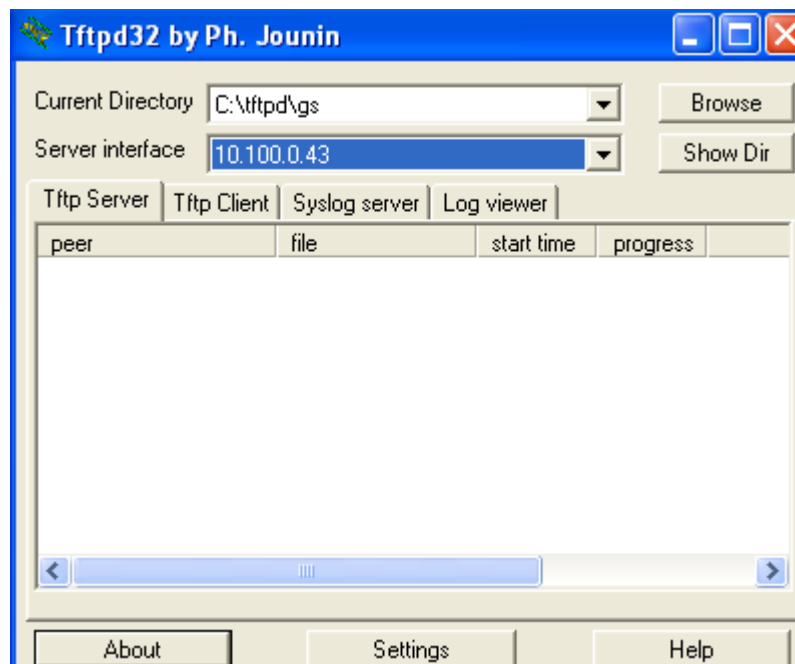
Tftpd32 by Ph. Jounin

Current Directory C:\tftpd\gs
Browse

Server interface 10.100.0.43
Show Dir

Tftp Server | Tftp Client | Syslog server | Log viewer

| peer | file | start time | progress |
|---|---|---|---|

About
Settings
Help